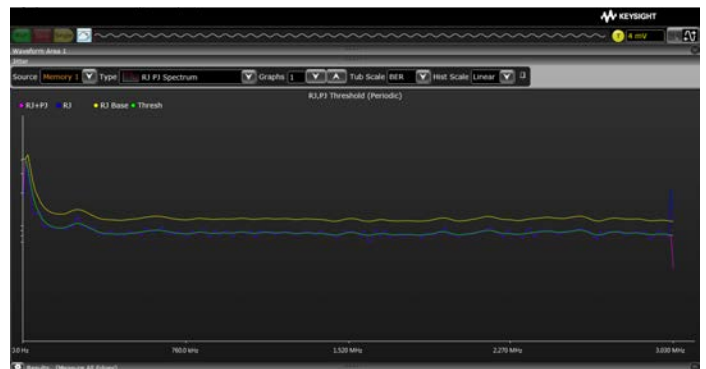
Run Stop Single

KEYSIGHT

T 4 mV

Waveform Area 1

Jitter

Source Memory 1 Type RJ PJ Spectrum Graphs 1 Tub Scale BER Hist Scale Linear

RJ,PJ Threshold (Periodic)

RJ+PJ RJ RJ Base Thresh

0.0 Hz 760.0 kHz 1.520 MHz 2.270 MHz 3.030 MHz

Results (Measure All Edges)